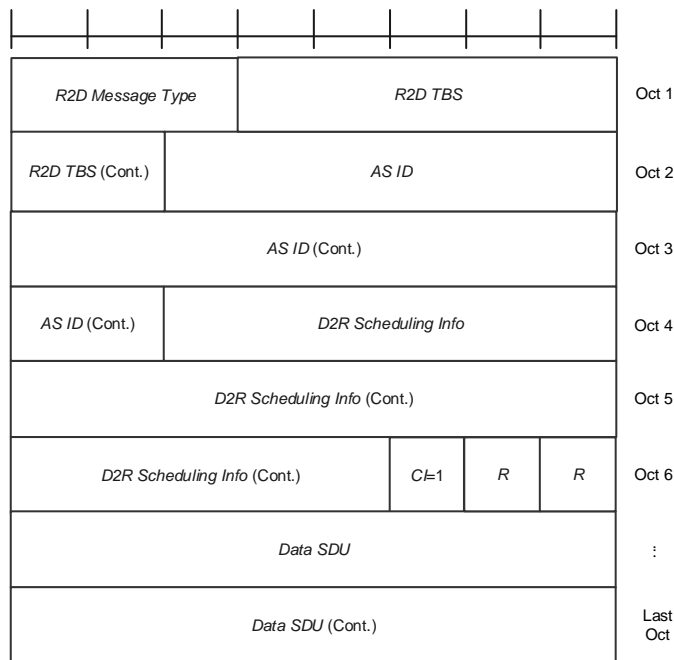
| R2D Message Type | R2D TBS | | | Oct 1 |
|---|---|---|---|---|
| R2D TBS (Cont.) | AS ID | | | Oct 2 |
| AS ID (Cont.) | | | | Oct 3 |
| AS ID (Cont.) | D2R Scheduling Info | | | Oct 4 |
| D2R Scheduling Info (Cont.) | | | | Oct 5 |
| D2R Scheduling Info (Cont.) | CI=1 | R | R | Oct 6 |
| Data SDU | | | | ⋮ |
| Data SDU (Cont.) | | | | Last Oct |